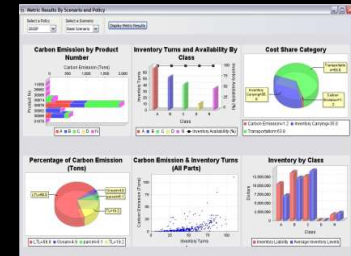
Metric Results By Scenario and Policy

Select a Policy
Select a Scenario
Display Metric Results

Carbon Emission by Product Number

Carbon Emission (Tons)

Inventory Turns and Availability By Class

Class

Cost Share Category

Transportation

Percentage of Carbon Emission (Tons)

Carbon Emission & Inventory Turns (All Parts)

Inventory Turns

Inventory by Class

Dollars

Inventory Liability
Average Inventory Levels